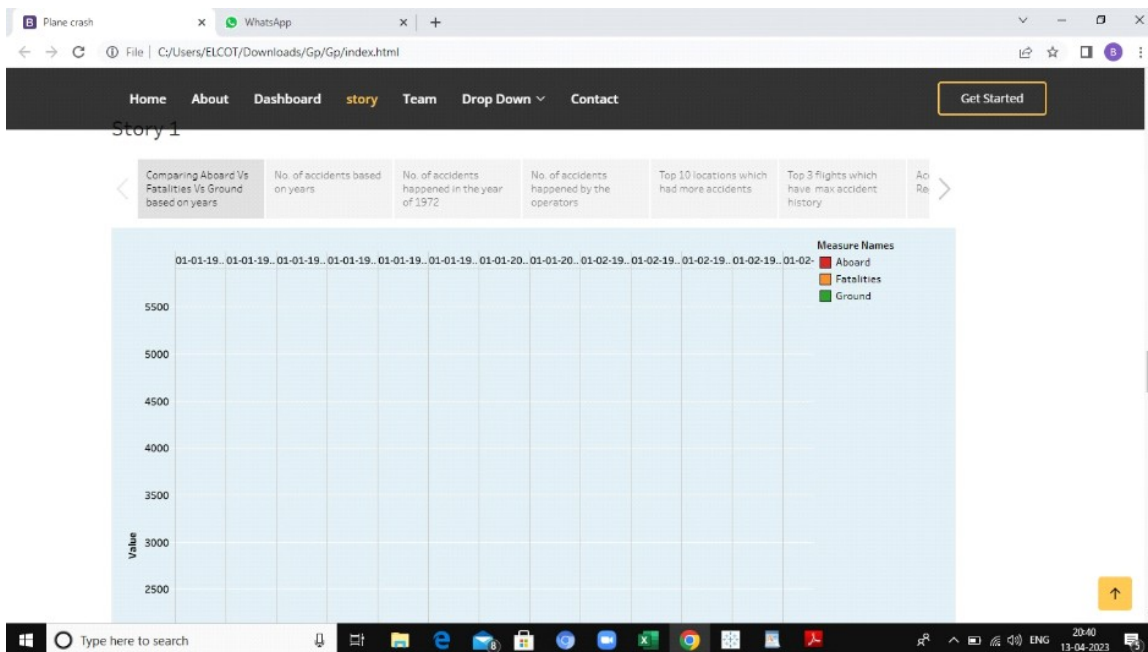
Plane crash × WhatsApp × +

File | C:/Users/ELCOT/Downloads/Gp/Gp/index.html

Home About Dashboard story Team Drop Down Contact Get Started

Story 1

Comparing Aboard Vs Fatalities Vs Ground based on years

No. of accidents based on years

No. of accidents happened in the year of 1972

No. of accidents happened by the operators

Top 10 locations which had more accidents

Top 3 flights which have max accident history

Ac Re

01-01-19.. 01-01-19.. 01-01-19.. 01-01-19.. 01-01-19.. 01-01-19.. 01-01-20.. 01-01-20.. 01-02-19.. 01-02-19.. 01-02-19.. 01-02-19.. 01-02-

Measure Names
Aboard
Fatalities
Ground

5500
5000
4500
4000
3500
3000
2500

Value

Type here to search

ENG 20:40 13-04-2023